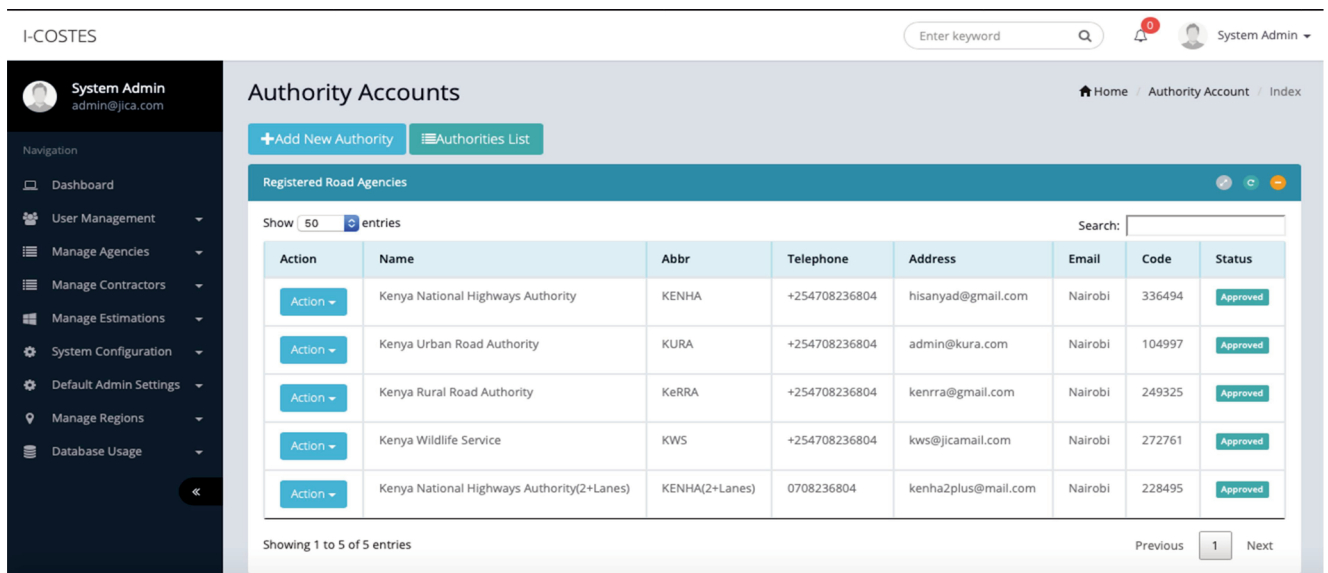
I-COSTES

Enter keyword

0

System Admin

System Admin
admin@jica.com

Navigation

Dashboard

User Management

Manage Agencies

Manage Contractors

Manage Estimations

System Configuration

Default Admin Settings

Manage Regions

Database Usage

«

Authority Accounts

Home / Authority Account / Index

+Add New Authority

Authorities List

Registered Road Agencies

Show 50 entries

Search:

| Action | Name | Abbr | Telephone | Address | Email | Code | Status |
|---|---|---|---|---|---|---|---|
| Action | Kenya National Highways Authority | KENHA | +254708236804 | hisanyad@gmail.com | Nairobi | 336494 | Approved |
| Action | Kenya Urban Road Authority | KURA | +254708236804 | admin@kura.com | Nairobi | 104997 | Approved |
| Action | Kenya Rural Road Authority | KeRRA | +254708236804 | kenrra@gmail.com | Nairobi | 249325 | Approved |
| Action | Kenya Wildlife Service | KWS | +254708236804 | kws@jicamail.com | Nairobi | 272761 | Approved |
| Action | Kenya National Highways Authority(2+Lanes) | KENHA(2+Lanes) | 0708236804 | kenha2plus@mail.com | Nairobi | 228495 | Approved |

Showing 1 to 5 of 5 entries

Previous 1 Next